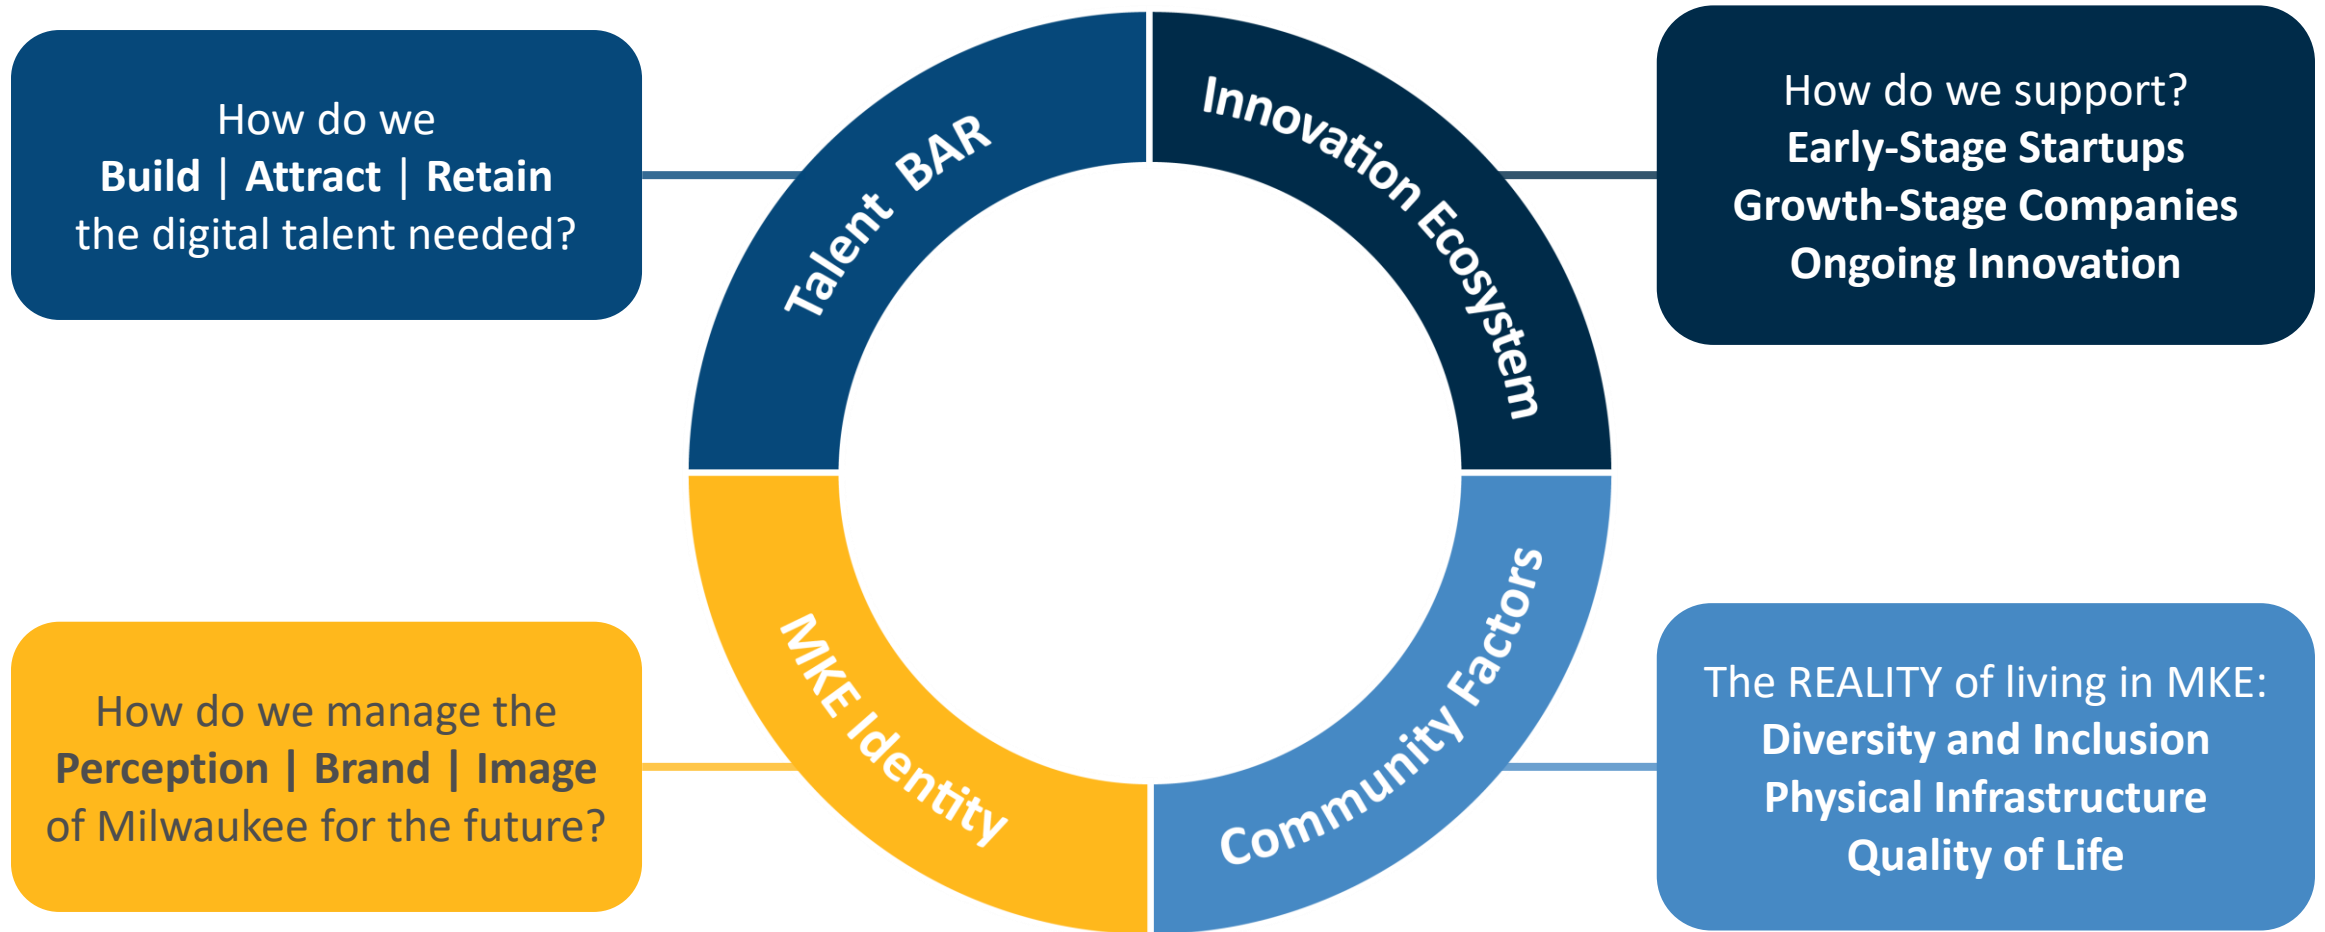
How do we
**Build | Attract | Retain**
the digital talent needed?

Talent BAR

Innovation Ecosystem

How do we support?
**Early-Stage Startups**
**Growth-Stage Companies**
**Ongoing Innovation**

How do we manage the
**Perception | Brand | Image**
of Milwaukee for the future?

MKE Identity

Community Factors

The REALITY of living in MKE:
**Diversity and Inclusion**
**Physical Infrastructure**
**Quality of Life**